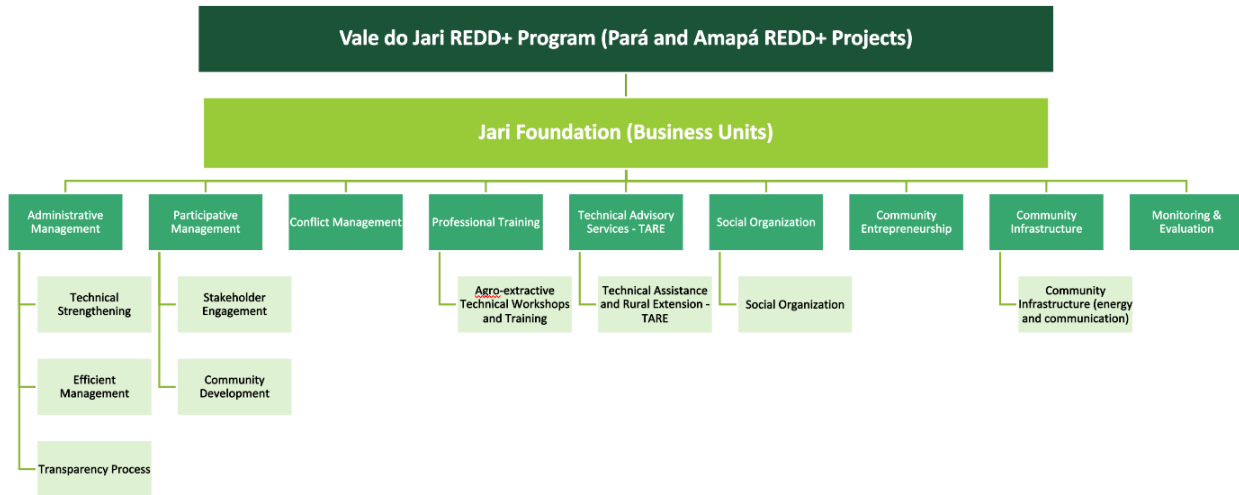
Vale do Jari REDD+ Program (Pará and Amapá REDD+ Projects)

Jari Foundation (Business Units)

Administrative Management

Technical Strengthening

Efficient Management

Transparency Process

Participative Management

Stakeholder Engagement

Community Development

Conflict Management

Professional Training

Agro-extractive Technical Workshops and Training

Technical Advisory Services - TARE

Technical Assistance and Rural Extension - TARE

Social Organization

Social Organization

Community Entrepreneurship

Community Infrastructure

Community Infrastructure (energy and communication)

Monitoring & Evaluation